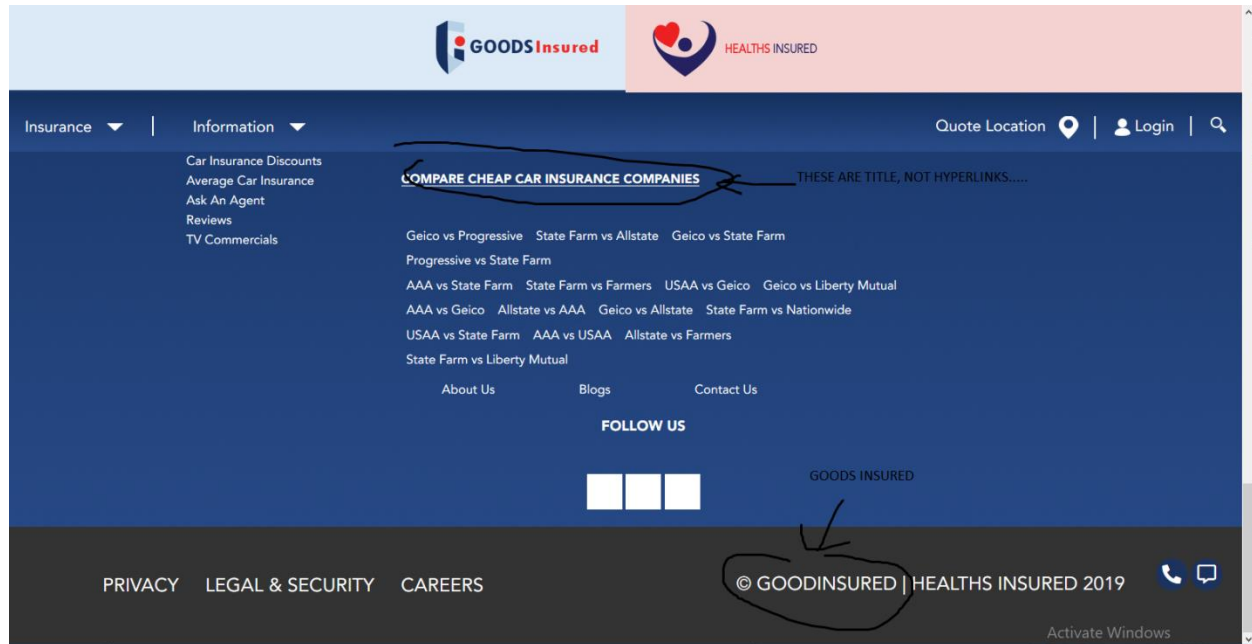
GOODS Insured

HEALTHS INSURED

Insurance | Information

Quote Location | Login |

Car Insurance Discounts
Average Car Insurance
Ask An Agent
Reviews
TV Commercials

COMPARE CHEAP CAR INSURANCE COMPANIES

THESE ARE TITLE, NOT HYPERLINKS.....

Geico vs Progressive State Farm vs Allstate Geico vs State Farm
Progressive vs State Farm
AAA vs State Farm State Farm vs Farmers USAA vs Geico Geico vs Liberty Mutual
AAA vs Geico Allstate vs AAA Geico vs Allstate State Farm vs Nationwide
USAA vs State Farm AAA vs USAA Allstate vs Farmers
State Farm vs Liberty Mutual

About Us Blogs Contact Us

FOLLOW US

GOODS INSURED

PRIVACY LEGAL & SECURITY CAREERS

© GOODINSURED | HEALTHS INSURED 2019

Activate Windows